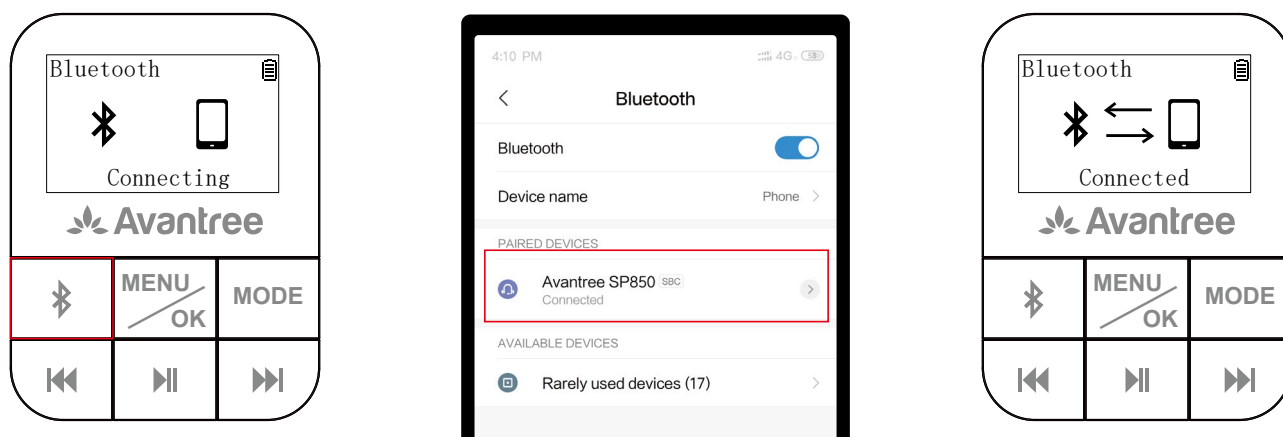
Bluetooth

Connecting

Avantree

MENU OK

MODE

4:10 PM

4G 59

Bluetooth

Bluetooth

Device name

Phone

PAIRED DEVICES

Avantree SP850 SBC

Connected

AVAILABLE DEVICES

Rarely used devices (17)

Bluetooth

Connected

Avantree

MENU OK

MODE